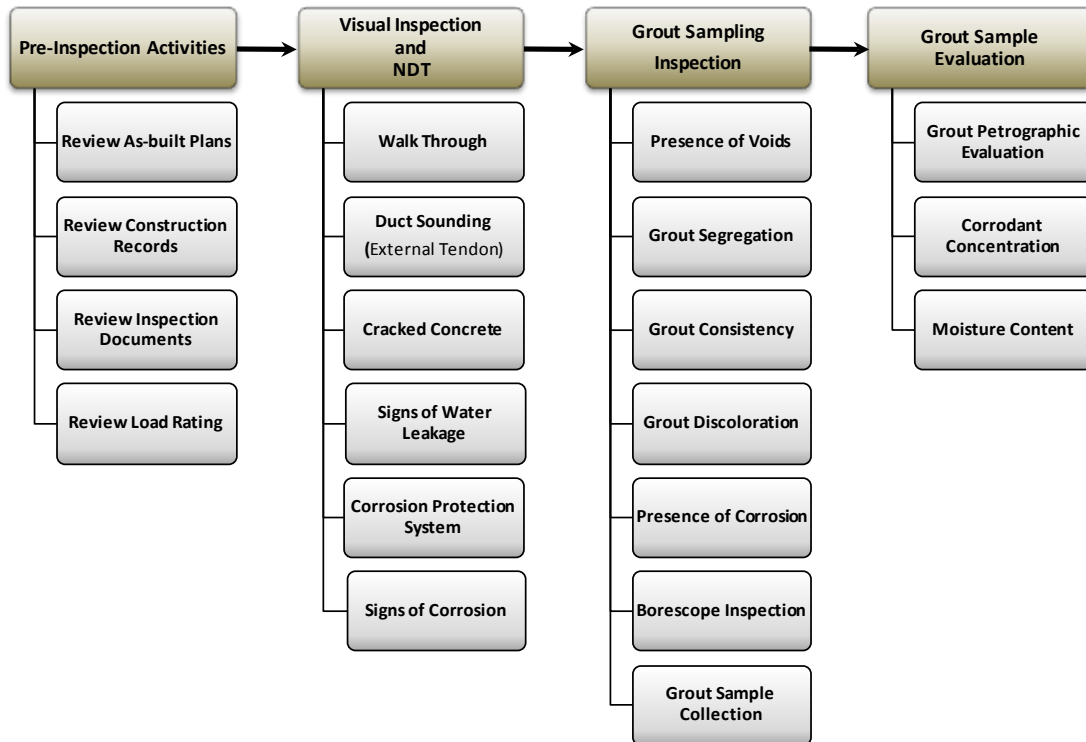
Pre-Inspection Activities

Review As-built Plans

Review Construction Records

Review Inspection Documents

Review Load Rating

Visual Inspection and NDT

Walk Through

Duct Sounding (External Tendon)

Cracked Concrete

Signs of Water Leakage

Corrosion Protection System

Signs of Corrosion

Grout Sampling Inspection

Presence of Voids

Grout Segregation

Grout Consistency

Grout Discoloration

Presence of Corrosion

Borescope Inspection

Grout Sample Collection

Grout Sample Evaluation

Grout Petrographic Evaluation

Corrodant Concentration

Moisture Content